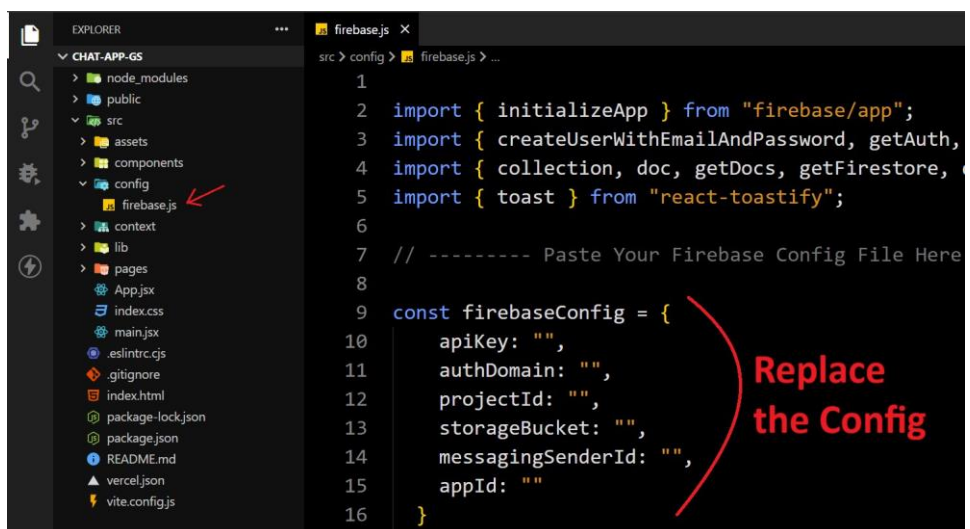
EXPLORER ···

CHAT-APP-GS
node_modules
public
src
assets
components
config
firebase.js
context
lib
pages
App.jsx
index.css
main.jsx
.eslintrc.cjs
.gitignore
index.html
package-lock.json
package.json
README.md
vercel.json
vite.config.js

firebase.js ×

src > config > firebase.js > ...

1
2 import { initializeApp } from "firebase/app";
3 import { createUserWithEmailAndPassword, getAuth,
4 import { collection, doc, getDocs, getFirestore,
5 import { toast } from "react-toastify";
6
7 // --------- Paste Your Firebase Config File Here
8
9 const firebaseConfig = {
10 apiKey: "",
11 authDomain: "",
12 projectId: "",
13 storageBucket: "",
14 messagingSenderId: "",
15 appId: ""
16 }

Replace the Config